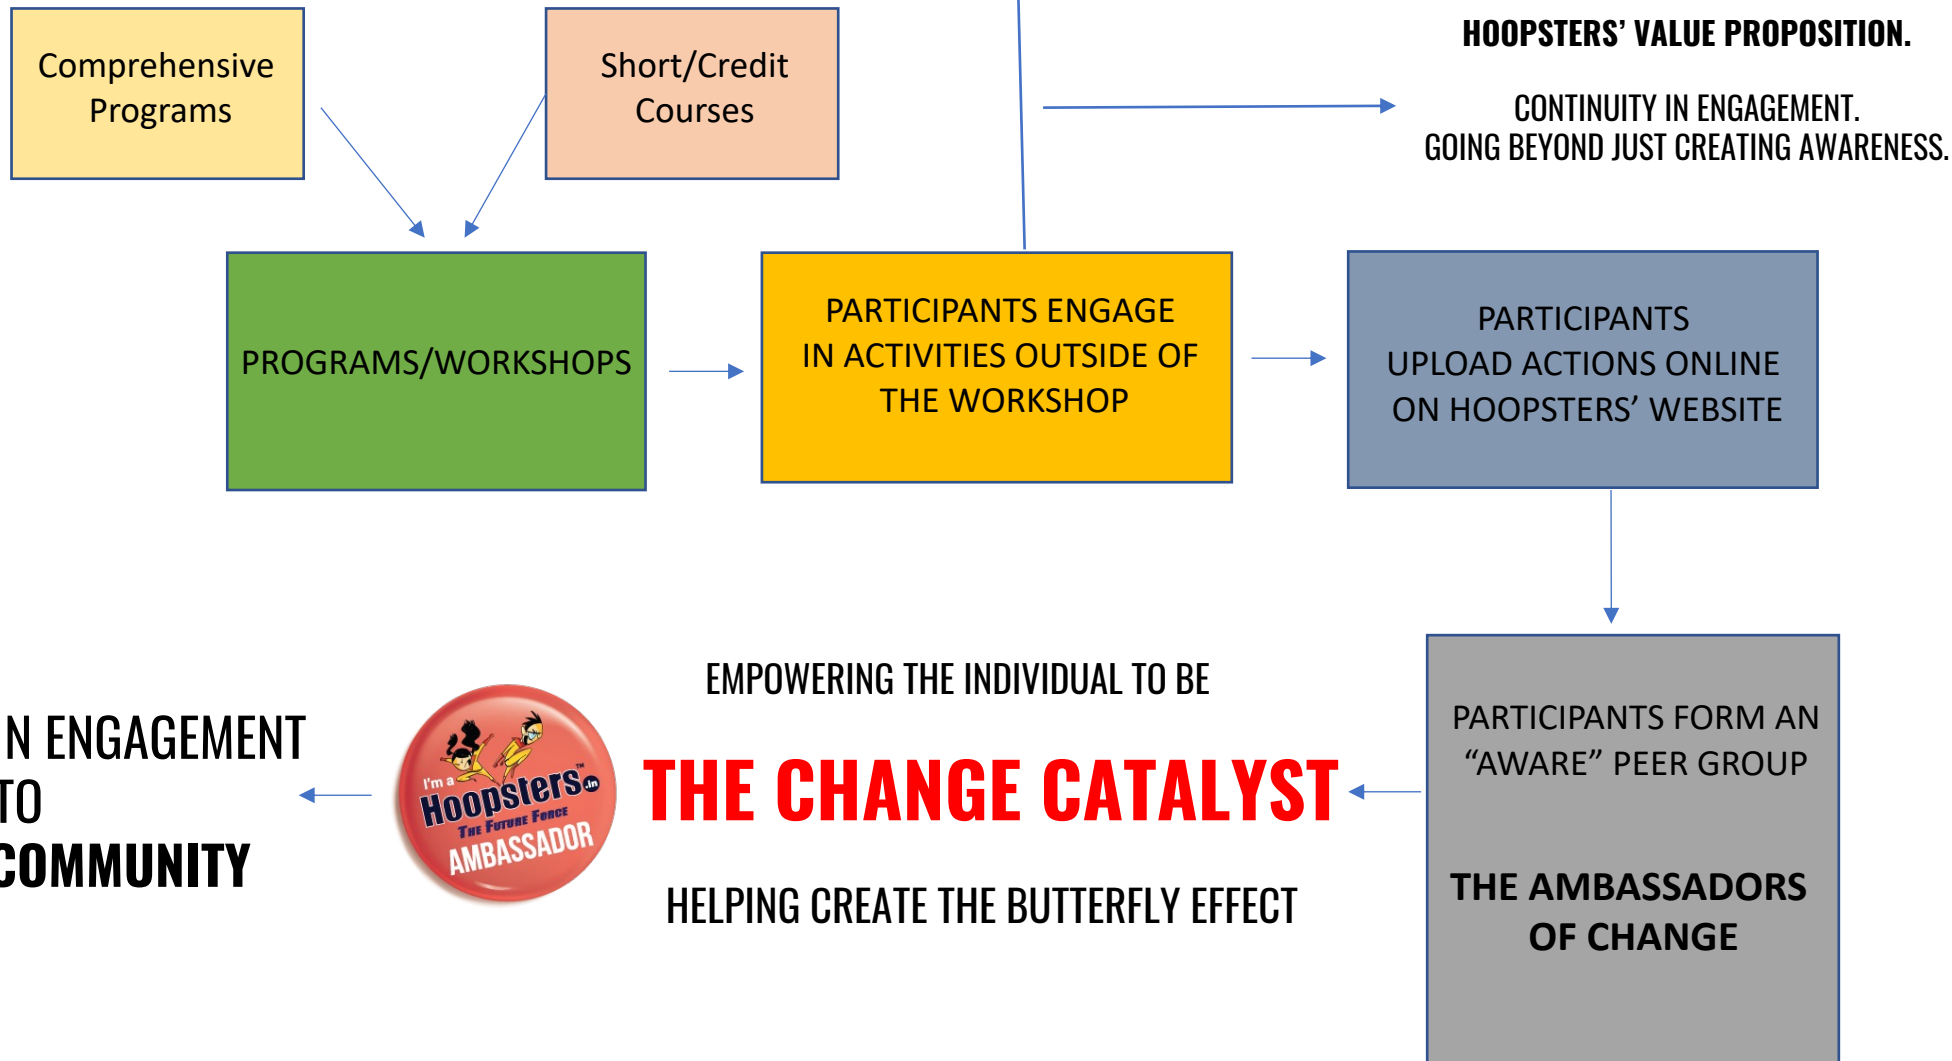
Comprehensive Programs

Short/Credit Courses

HOOPSTERS' VALUE PROPOSITION.

CONTINUITY IN ENGAGEMENT.
GOING BEYOND JUST CREATING AWARENESS.

PROGRAMS/WORKSHOPS

PARTICIPANTS ENGAGE IN ACTIVITIES OUTSIDE OF THE WORKSHOP

PARTICIPANTS UPLOAD ACTIONS ONLINE ON HOOPSTERS' WEBSITE

PARTICIPANTS FORM AN "AWARE" PEER GROUP

THE AMBASSADORS OF CHANGE

EMPOWERING THE INDIVIDUAL TO BE

THE CHANGE CATALYST

HELPING CREATE THE BUTTERFLY EFFECT

I'm a Hoopsters.in™ The Future Force AMBASSADOR

N ENGAGEMENT
TO
COMMUNITY